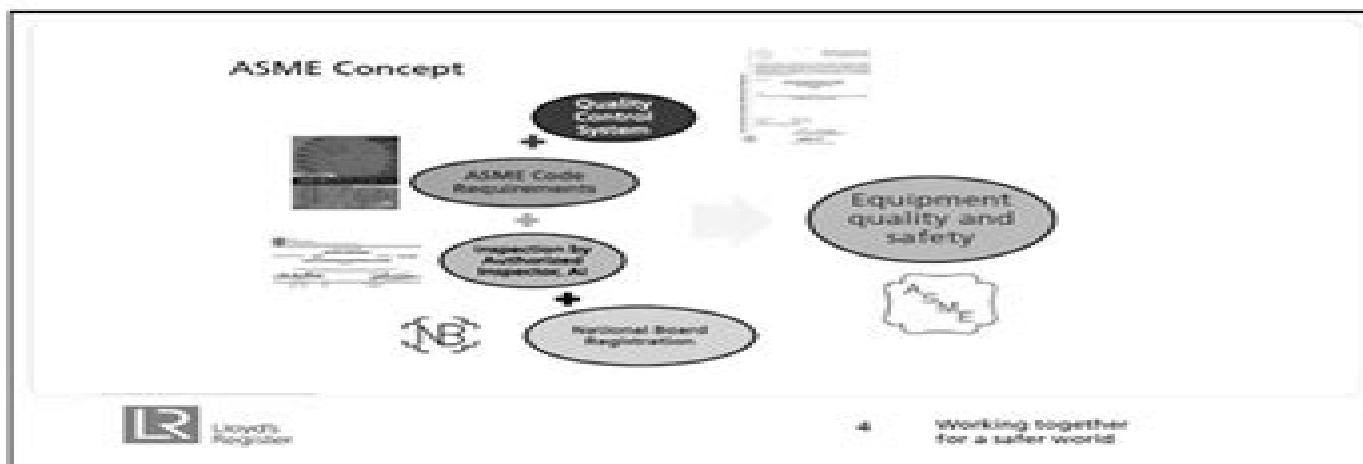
ASME Concept

Quality Control System

+

ASME Code Requirements

+

Inspection by Authorised Inspector, AI

+

National Board Registration

Equipment quality and safety

ASME

NB

LR Lloyd's Register

4

Working together for a safer world